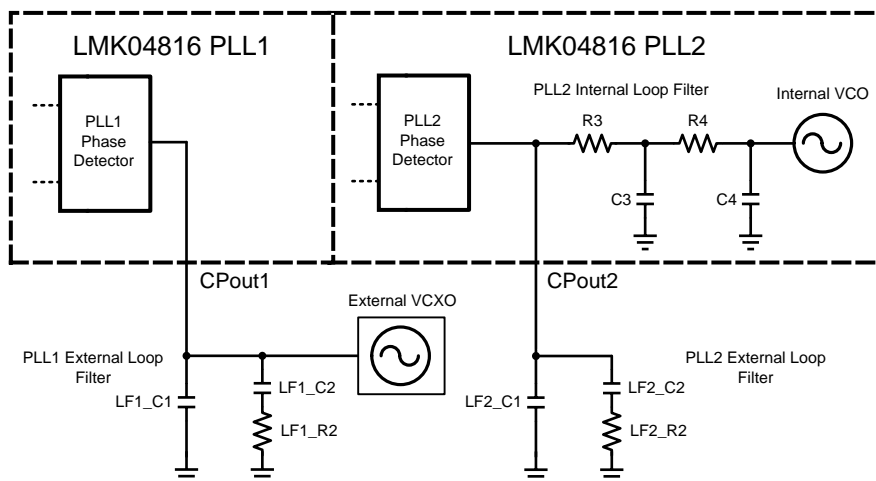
LMK04816 PLL1

LMK04816 PLL2

PLL1 Phase Detector

PLL2 Phase Detector

PLL2 Internal Loop Filter

Internal VCO

R3

R4

C3

C4

CPout1

CPout2

External VCXO

PLL1 External Loop Filter

LF1_C1

LF1_C2

LF1_R2

PLL2 External Loop Filter

LF2_C1

LF2_C2

LF2_R2